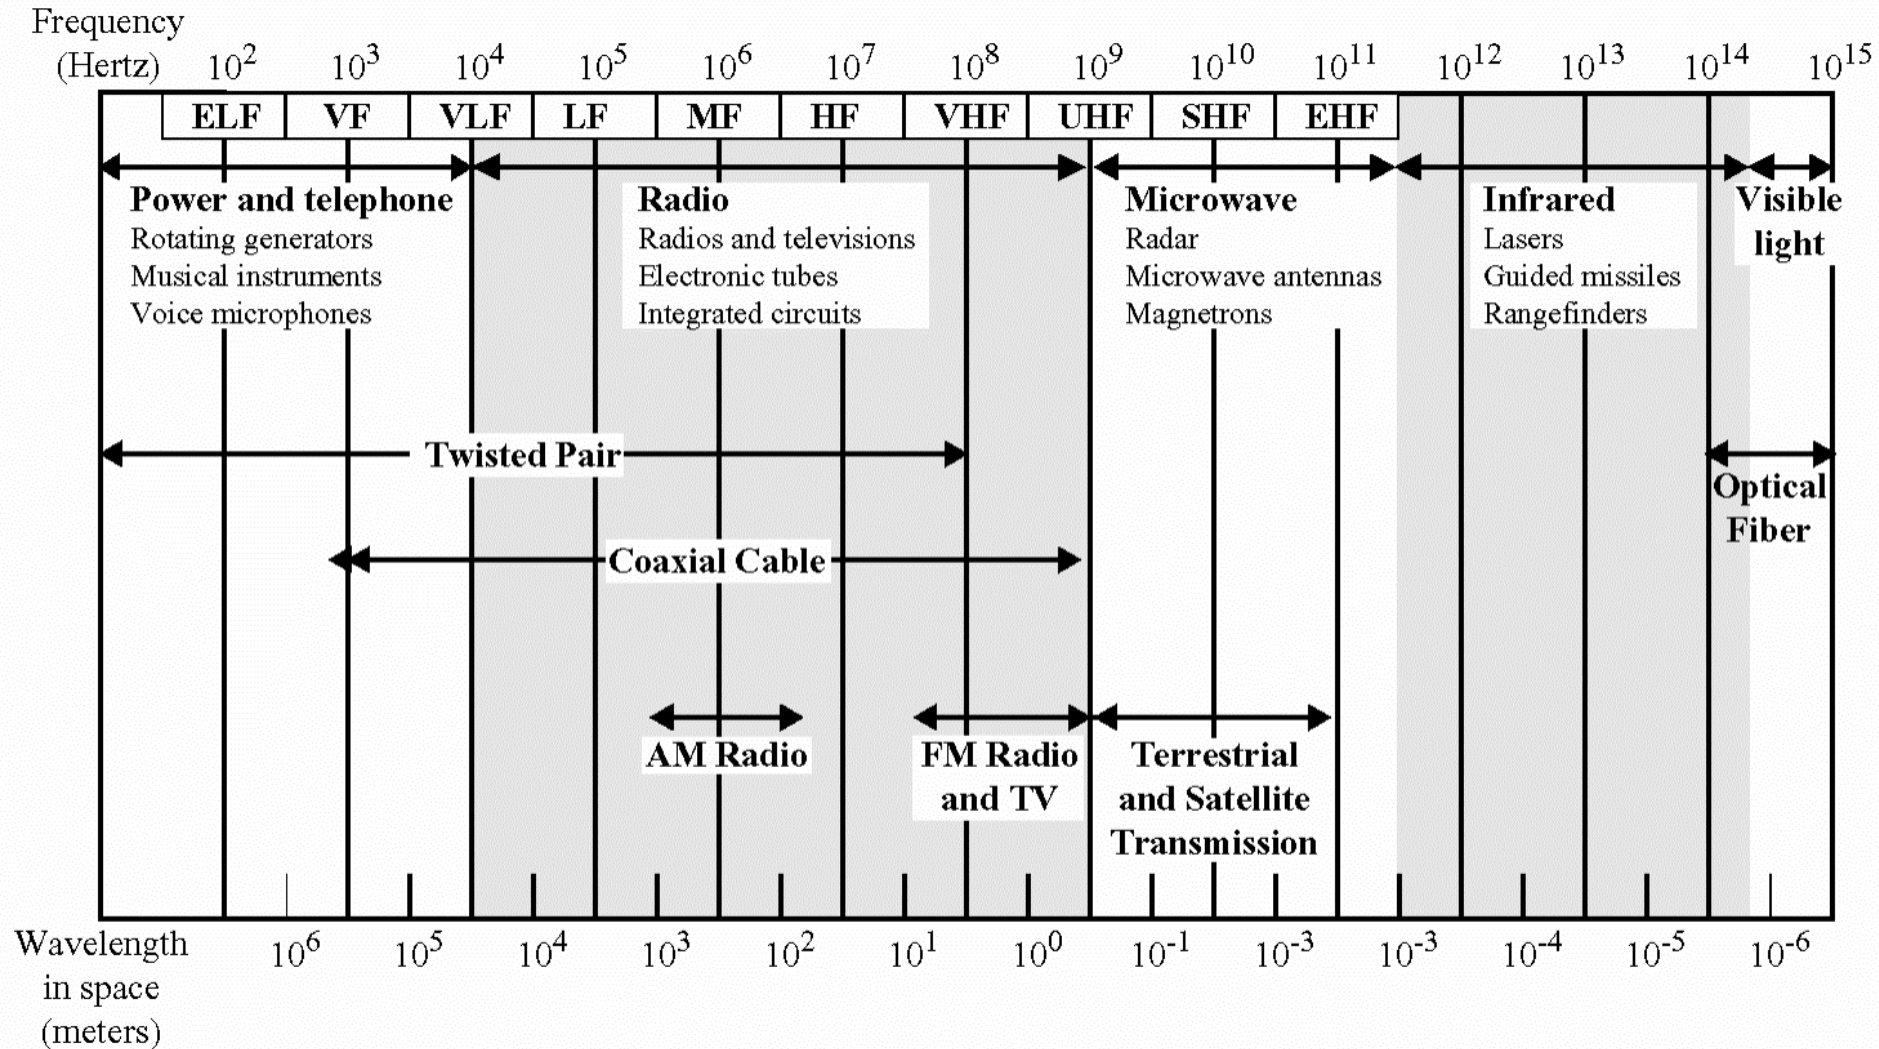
Frequency (Hertz) $10^2$ $10^3$ $10^4$ $10^5$ $10^6$ $10^7$ $10^8$ $10^9$ $10^{10}$ $10^{11}$ $10^{12}$ $10^{13}$ $10^{14}$ $10^{15}$

ELF VF VLF LF MF HF VHF UHF SHF EHF

Power and telephone
Rotating generators
Musical instruments
Voice microphones

Radio
Radios and televisions
Electronic tubes
Integrated circuits

Microwave
Radar
Microwave antennas
Magnetrons

Infrared
Lasers
Guided missiles
Rangefinders

Visible light

Twisted Pair

Optical Fiber

Coaxial Cable

AM Radio

FM Radio and TV

Terrestrial and Satellite Transmission

Wavelength in space (meters) $10^6$ $10^5$ $10^4$ $10^3$ $10^2$ $10^1$ $10^0$ $10^{-1}$ $10^{-3}$ $10^{-3}$ $10^{-4}$ $10^{-5}$ $10^{-6}$